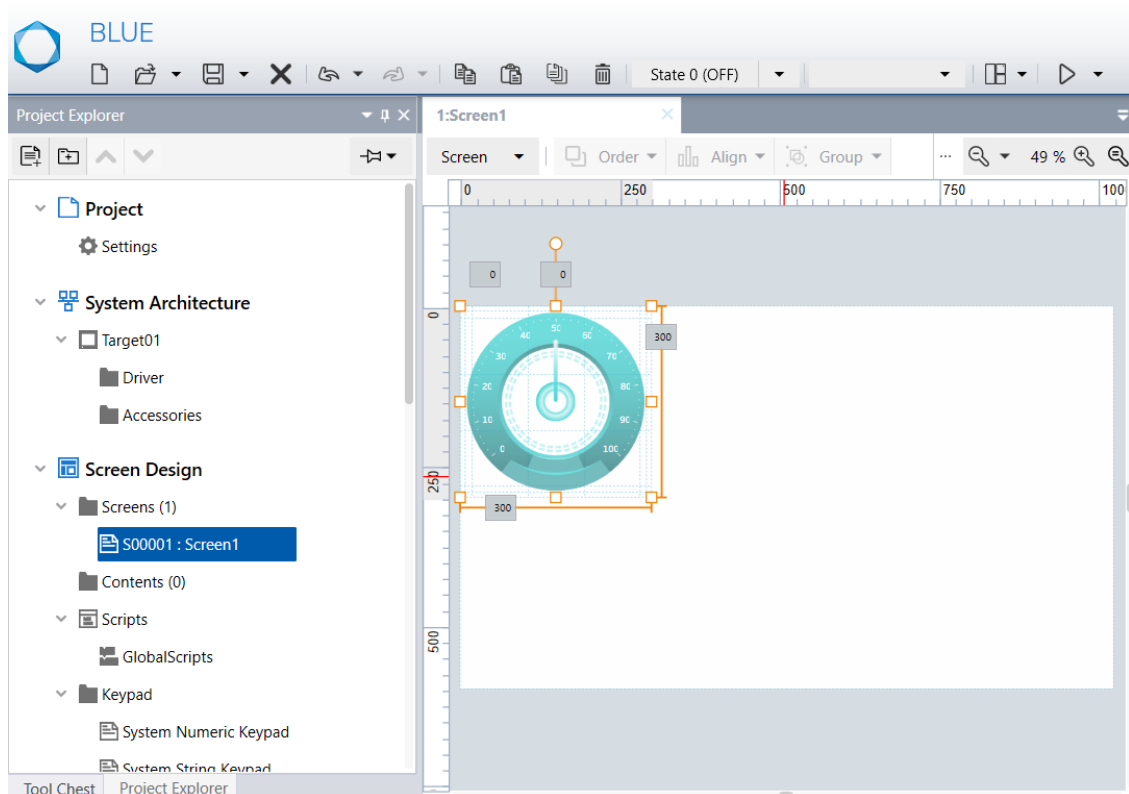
BLUE

State 0 (OFF)

Project Explorer

Project
Settings
System Architecture
Target01
Driver
Accessories
Screen Design
Screens (1)
S00001 : Screen1
Contents (0)
Scripts
GlobalScripts
Keypad
System Numeric Keypad
System String Keypad

Tool Chest | Project Explorer

1:Screen1

Screen | Order | Align | Group | ... | 49 %

0 | 250 | 500 | 750 | 100

0
250
500

0 | 0 | 300 | 300

0 | 10 | 20 | 30 | 40 | 50 | 60 | 70 | 80 | 90 | 100